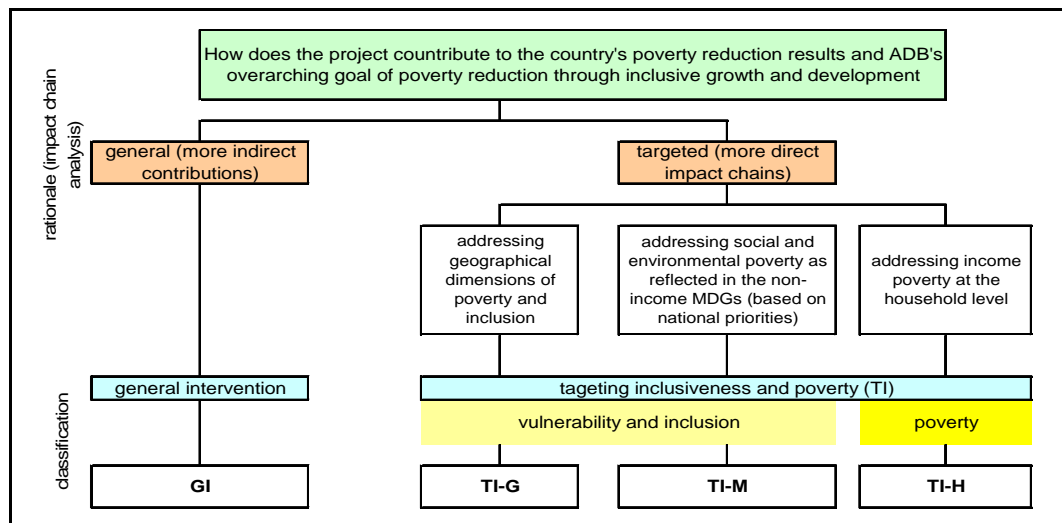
rationale (impact chain analysis)

How does the project countribute to the country's poverty reduction results and ADB's overarching goal of poverty reduction through inclusive growth and development

general (more indirect contributions)

targeted (more direct impact chains)

addressing geographical dimensions of poverty and inclusion

addressing social and environmental poverty as reflected in the non-income MDGs (based on national priorities)

addressing income poverty at the household level

classification

general intervention

tageting inclusiveness and poverty (TI)

vulnerability and inclusion

poverty

GI

TI-G

TI-M

TI-H